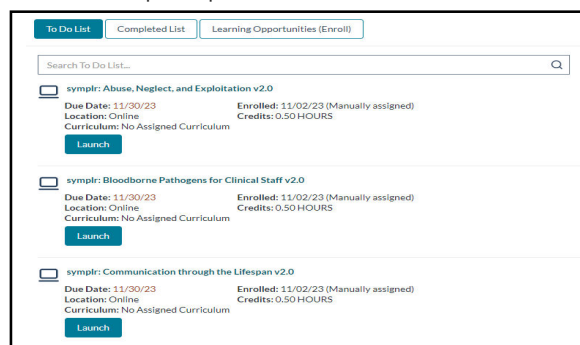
To Do List | Completed List | Learning Opportunities (Enroll)

Search To Do List...

symplr: Abuse, Neglect, and Exploitation v2.0
Due Date: 11/30/23
Location: Online
Curriculum: No Assigned Curriculum
Enrolled: 11/02/23 (Manually assigned)
Credits: 0.50 HOURS
Launch

symplr: Bloodborne Pathogens for Clinical Staff v2.0
Due Date: 11/30/23
Location: Online
Curriculum: No Assigned Curriculum
Enrolled: 11/02/23 (Manually assigned)
Credits: 0.50 HOURS
Launch

symplr: Communication through the Lifespan v2.0
Due Date: 11/30/23
Location: Online
Curriculum: No Assigned Curriculum
Enrolled: 11/02/23 (Manually assigned)
Credits: 0.50 HOURS
Launch